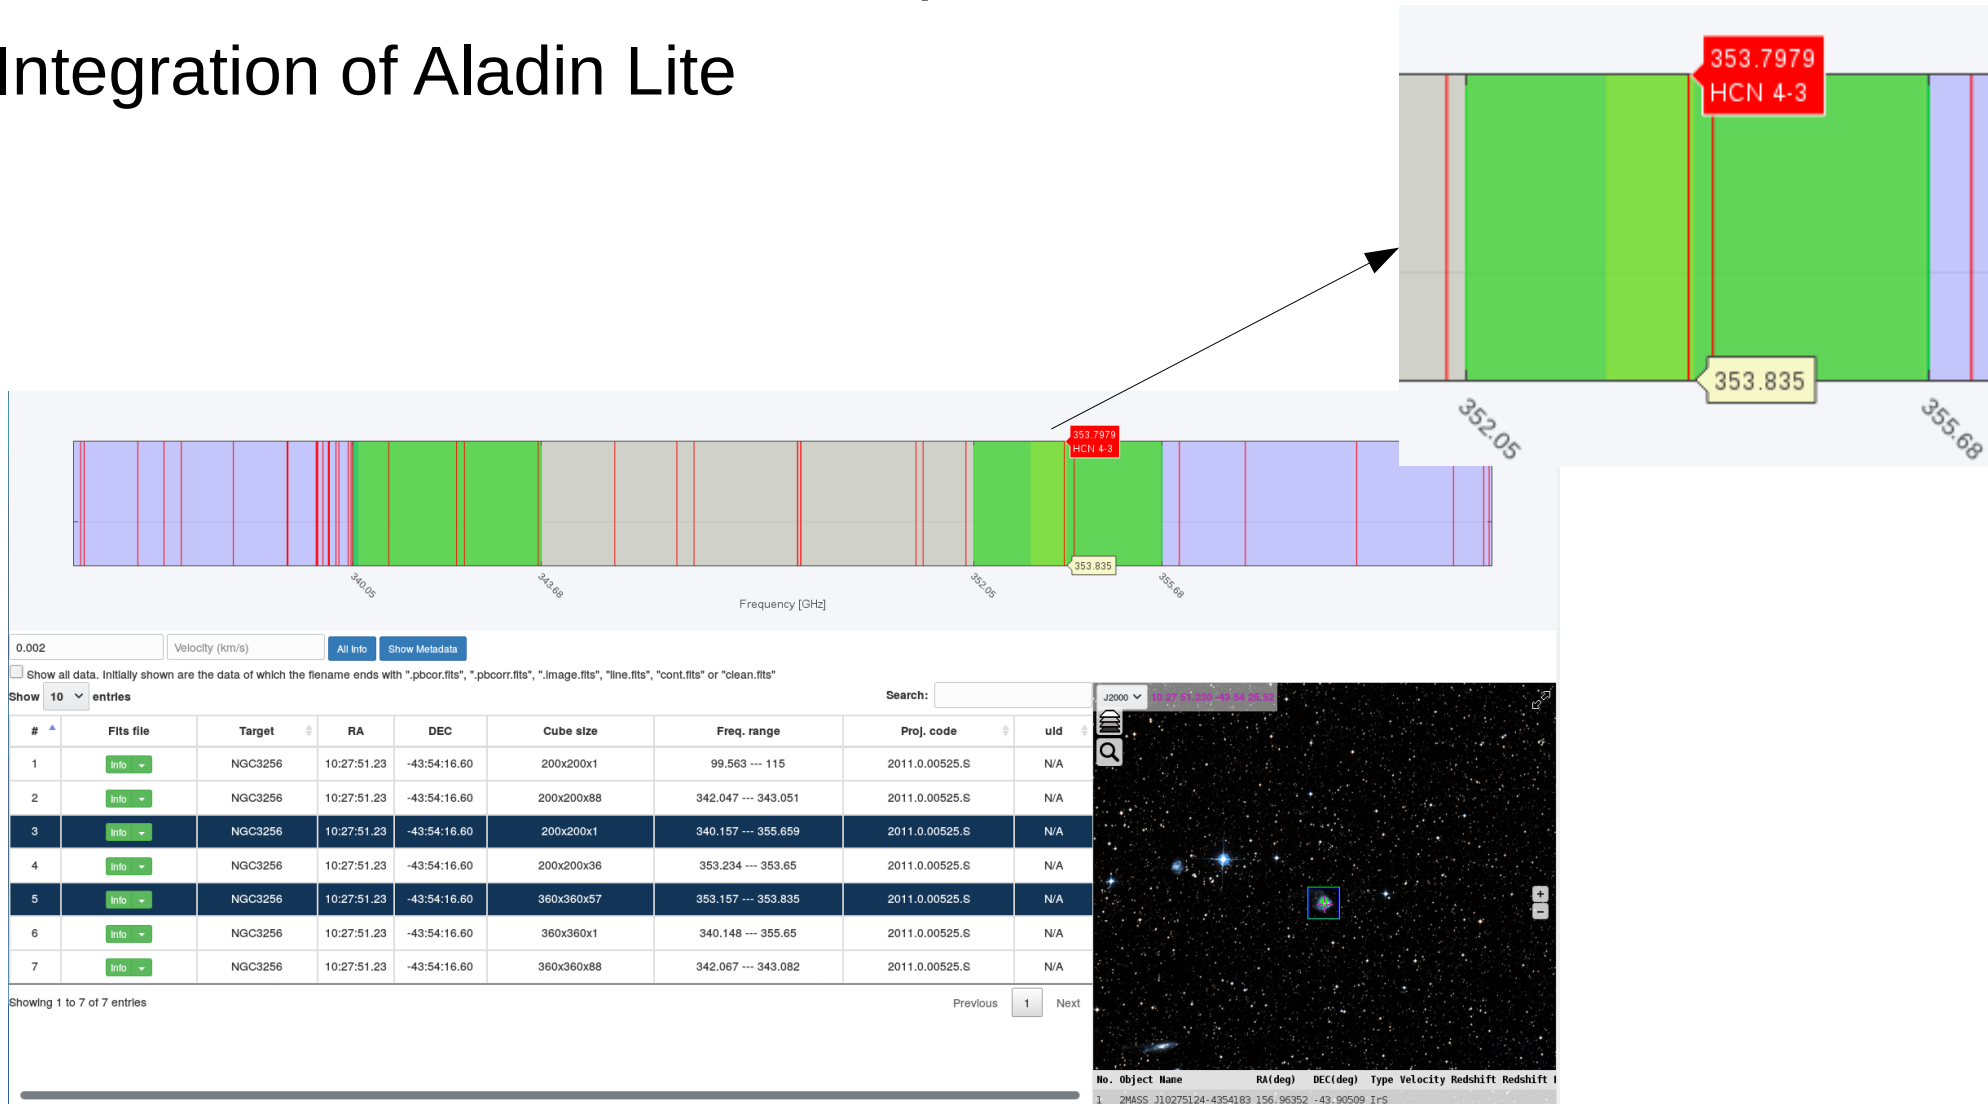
Integration of Aladin Lite

353.7979
HCN 4-3

353.835

352.05

355.68

353.7979
HCN 4-3

353.835

340.05

343.68

352.05

355.68

Frequency [GHz]

0.002

Velocity (km/s)

All Info

Show Metadata

Show all data. Initially shown are the data of which the filename ends with ".pbcor.fits", ".pbcorr.fits", ".image.fits", "line.fits", "cont.fits" or "clean.fits"

Show 10 entries

Search:

| # | Fits file | Target | RA | DEC | Cube size | Freq. range | Proj. code | uid |
|---|---|---|---|---|---|---|---|---|
| 1 | Info | NGC3256 | 10:27:51.23 | -43:54:16.60 | 200x200x1 | 99.563 --- 115 | 2011.0.00525.S | N/A |
| 2 | Info | NGC3256 | 10:27:51.23 | -43:54:16.60 | 200x200x88 | 342.047 --- 343.051 | 2011.0.00525.S | N/A |
| 3 | Info | NGC3256 | 10:27:51.23 | -43:54:16.60 | 200x200x1 | 340.157 --- 355.659 | 2011.0.00525.S | N/A |
| 4 | Info | NGC3256 | 10:27:51.23 | -43:54:16.60 | 200x200x36 | 353.234 --- 353.65 | 2011.0.00525.S | N/A |
| 5 | Info | NGC3256 | 10:27:51.23 | -43:54:16.60 | 360x360x57 | 353.157 --- 353.835 | 2011.0.00525.S | N/A |
| 6 | Info | NGC3256 | 10:27:51.23 | -43:54:16.60 | 360x360x1 | 340.148 --- 355.65 | 2011.0.00525.S | N/A |
| 7 | Info | NGC3256 | 10:27:51.23 | -43:54:16.60 | 360x360x88 | 342.067 --- 343.082 | 2011.0.00525.S | N/A |

Showing 1 to 7 of 7 entries

Previous 1 Next

J2000

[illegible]

No. Object Name RA(deg) DEC(deg) Type Velocity Redshift Redshift

1 2MASS J10275124-4354183 156.96352 -43.90509 IrS